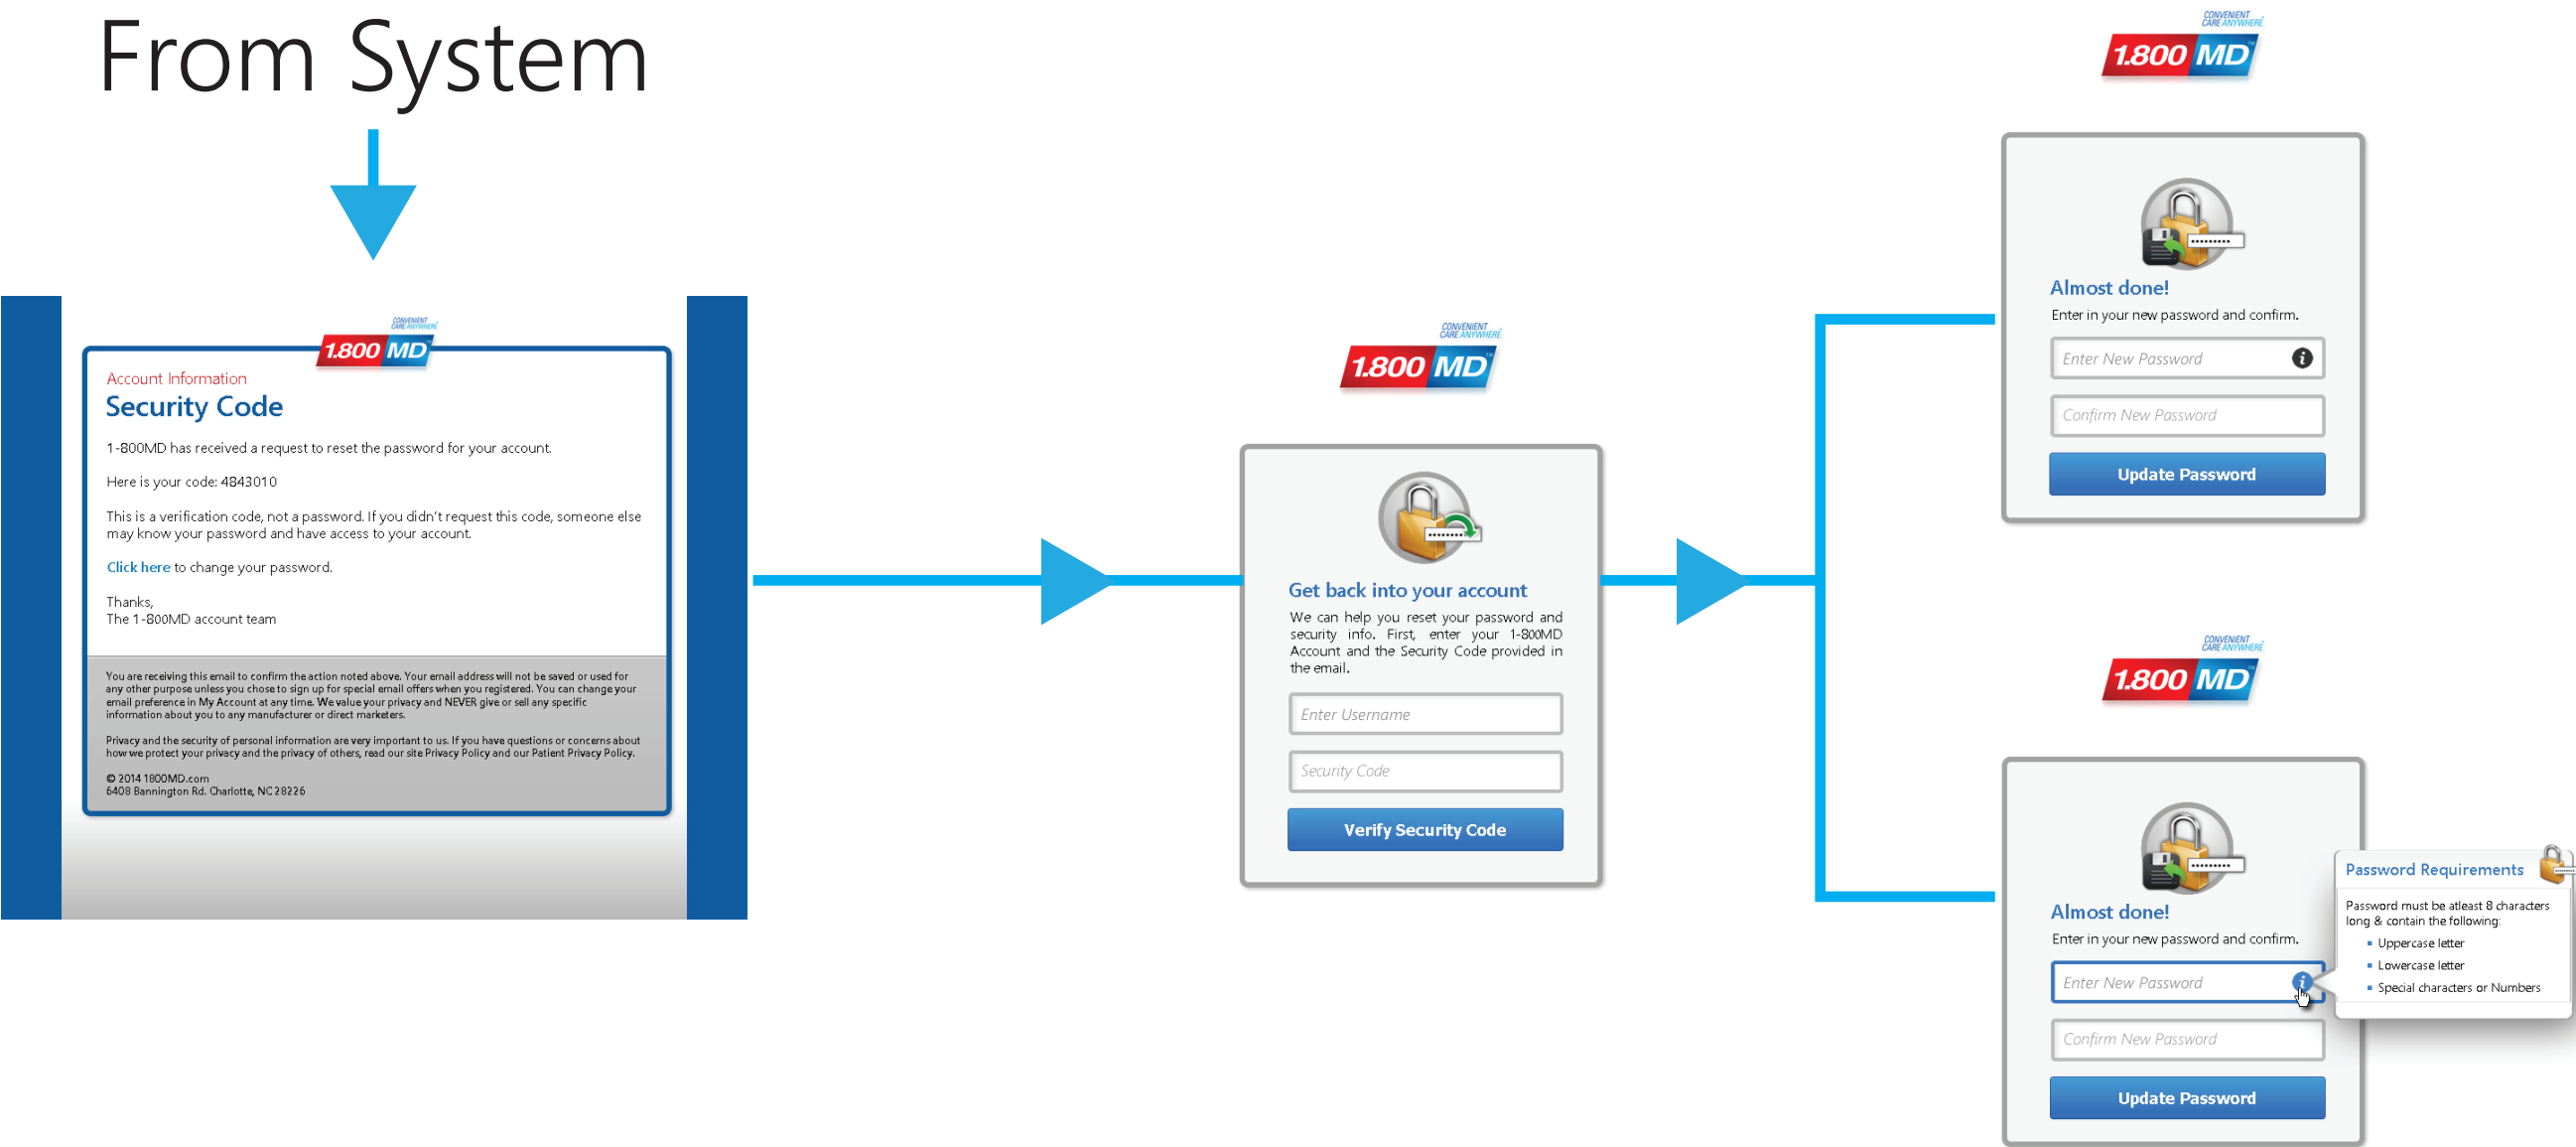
From System

CONVENIENT CARE ANYWHERE
1.800 MD

Account Information
Security Code

1-800MD has received a request to reset the password for your account.

Here is your code: 4843010

This is a verification code, not a password. If you didn't request this code, someone else may know your password and have access to your account.

Click here to change your password.

Thanks,
The 1-800MD account team

You are receiving this email to confirm the action noted above. Your email address will not be saved or used for any other purpose unless you chose to sign up for special email offers when you registered. You can change your email preference in My Account at any time. We value your privacy and NEVER give or sell any specific information about you to any manufacturer or direct marketers.

Privacy and the security of personal information are very important to us. If you have questions or concerns about how we protect your privacy and the privacy of others, read our site Privacy Policy and our Patient Privacy Policy.

© 2014 1800MD.com
6408 Bannington Rd. Charlotte, NC 28226

CONVENIENT CARE ANYWHERE
1.800 MD

Get back into your account
We can help you reset your password and security info. First, enter your 1-800MD Account and the Security Code provided in the email.

Enter Username

Security Code

Verify Security Code

CONVENIENT CARE ANYWHERE
1.800 MD

Almost done!
Enter in your new password and confirm.

Enter New Password

Confirm New Password

Update Password

CONVENIENT CARE ANYWHERE
1.800 MD

Almost done!
Enter in your new password and confirm.

Enter New Password

Confirm New Password

Update Password

Password Requirements
Password must be atleast 8 characters long & contain the following:
- Uppercase letter
- Lowercase letter
- Special characters or Numbers